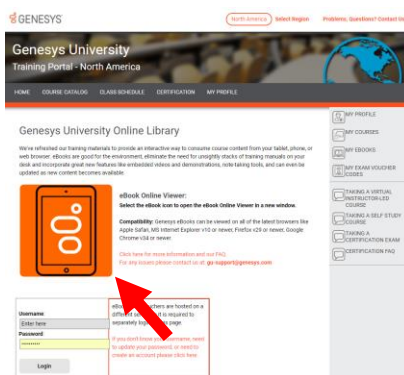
GENESYS

North America Select Region Problems, Questions? Contact Us

Genesys University
Training Portal - North America

HOME COURSE CATALOG CLASS SCHEDULE CERTIFICATION MY PROFILE

Genesys University Online Library

We've refreshed our training materials to provide an interactive way to consume course content from your tablet, phone, or web browser. eBooks are good for the environment, eliminate the need for unsightly stacks of training manuals on your desk and incorporate great new features like embedded videos and demonstrations, note taking tools, and can even be updated as new content becomes available.

eBook Online Viewer:
Select the eBook icon to open the eBook Online Viewer in a new window.

Compatibility: Genesys eBooks can be viewed on all of the latest browsers like Apple Safari, MS Internet Explorer v10 or newer, Firefox v26 or newer, Google Chrome v34 or newer.

Click here for more information and our FAQ.
For any issues please contact us at: gu-support@genesys.com

Username
Enter here
Password
••••••••
Login

eBo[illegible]hers are hosted on a different se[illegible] it is required to separately logi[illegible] page.

If you don't know yo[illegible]sername, need to update your password, or need to create an account please click here.

MY PROFILE
MY COURSES
MY EBOOKS
MY EXAM VOUCHER CODES
TAKING A VIRTUAL INSTRUCTOR-LED COURSE
TAKING A SELF STUDY COURSE
TAKING A CERTIFICATION EXAM
CERTIFICATION FAQ